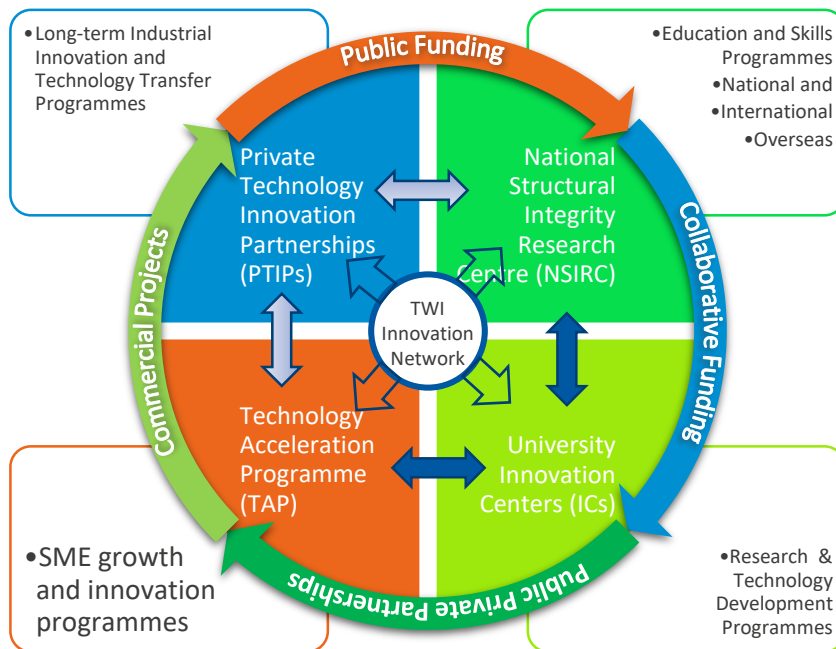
•Long-term Industrial Innovation and Technology Transfer Programmes

Public Funding

•Education and Skills Programmes
•National and
•International
•Overseas

Private Technology Innovation Partnerships (PTIPs)

National Structural Integrity Research Centre (NSIRC)

Commercial Projects

TWI Innovation Network

Collaborative Funding

Technology Acceleration Programme (TAP)

University Innovation Centers (ICs)

•SME growth and innovation programmes

Public Private Partnerships

•Research & Technology Development Programmes